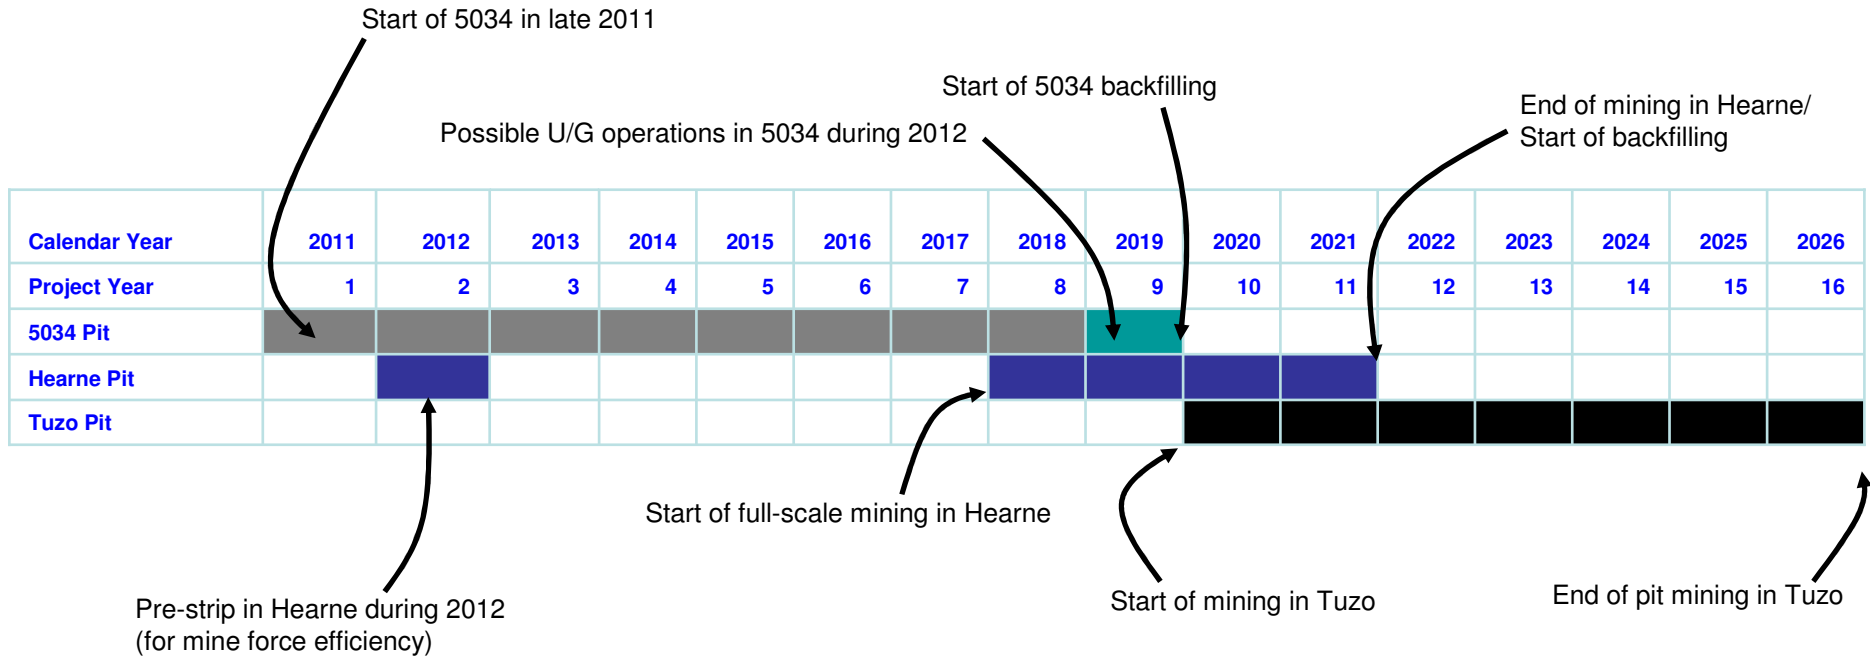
Start of 5034 in late 2011

Start of 5034 backfilling

Possible U/G operations in 5034 during 2012

End of mining in Hearne/ Start of backfilling

| Calendar Year | 2011 | 2012 | 2013 | 2014 | 2015 | 2016 | 2017 | 2018 | 2019 | 2020 | 2021 | 2022 | 2023 | 2024 | 2025 | 2026 |
|---|---|---|---|---|---|---|---|---|---|---|---|---|---|---|---|---|
| Project Year | 1 | 2 | 3 | 4 | 5 | 6 | 7 | 8 | 9 | 10 | 11 | 12 | 13 | 14 | 15 | 16 |
| 5034 Pit | | | | | | | | | | | | | | | | |
| Hearne Pit | | | | | | | | | | | | | | | | |
| Tuzo Pit | | | | | | | | | | | | | | | | |

Start of full-scale mining in Hearne

Pre-strip in Hearne during 2012 (for mine force efficiency)

Start of mining in Tuzo

End of pit mining in Tuzo